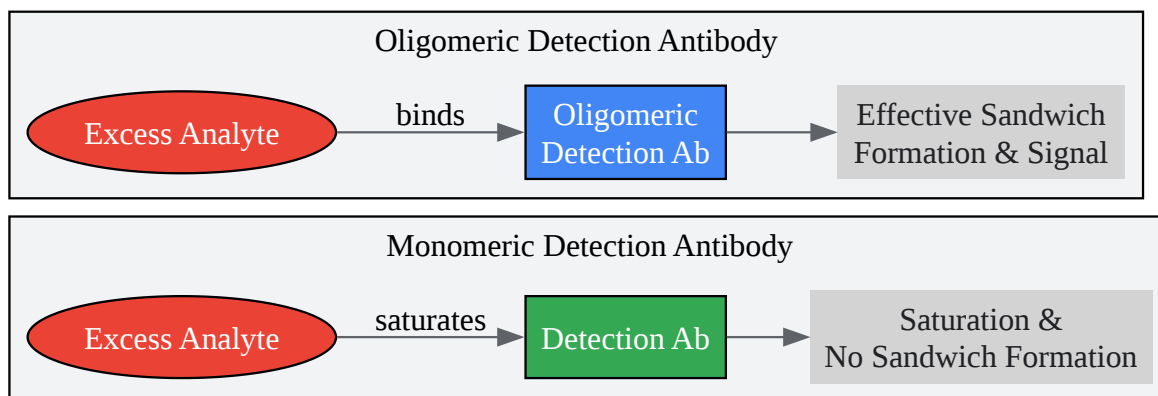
Oligomeric Detection Antibody

Excess Analyte

binds

Oligomeric Detection Ab

Effective Sandwich Formation & Signal

Monomeric Detection Antibody

Excess Analyte

saturates

Detection Ab

Saturation & No Sandwich Formation